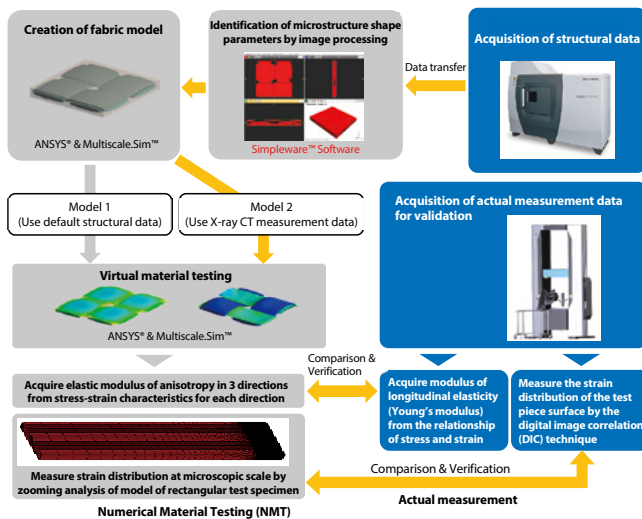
Creation of fabric model

ANSYS® & Multiscale.Sim™

Identification of microstructure shape parameters by image processing

Simpleware™ Software

Data transfer

Acquisition of structural data

Model 1
(Use default structural data)

Model 2
(Use X-ray CT measurement data)

Acquisition of actual measurement data for validation

Virtual material testing

ANSYS® & Multiscale.Sim™

Comparison & Verification

Acquire elastic modulus of anisotropy in 3 directions from stress-strain characteristics for each direction

Acquire modulus of longitudinal elasticity (Young's modulus) from the relationship of stress and strain

Measure the strain distribution of the test piece surface by the digital image correlation (DIC) technique

Comparison & Verification

Measure strain distribution at microscopic scale by zooming analysis of model of rectangular test specimen

Numerical Material Testing (NMT)

Actual measurement